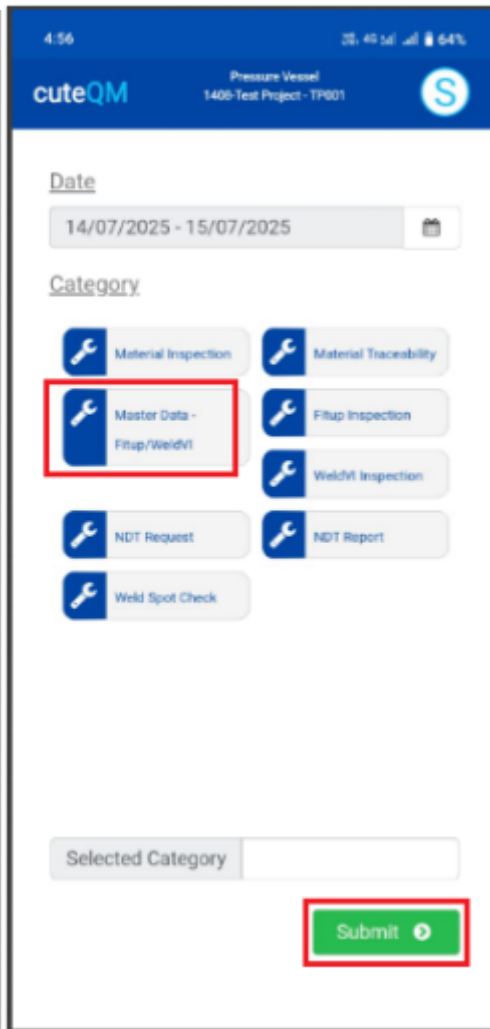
4:56

64%

cuteQM

Pressure Vessel
1408-Test Project - TP001

S

Date

14/07/2025 - 15/07/2025

Category

Material Inspection

Material Traceability

Master Data - Fitup/WeldVI

Fitup Inspection

WeldVI Inspection

NDT Request

NDT Report

Weld Spot Check

Selected Category

Submit